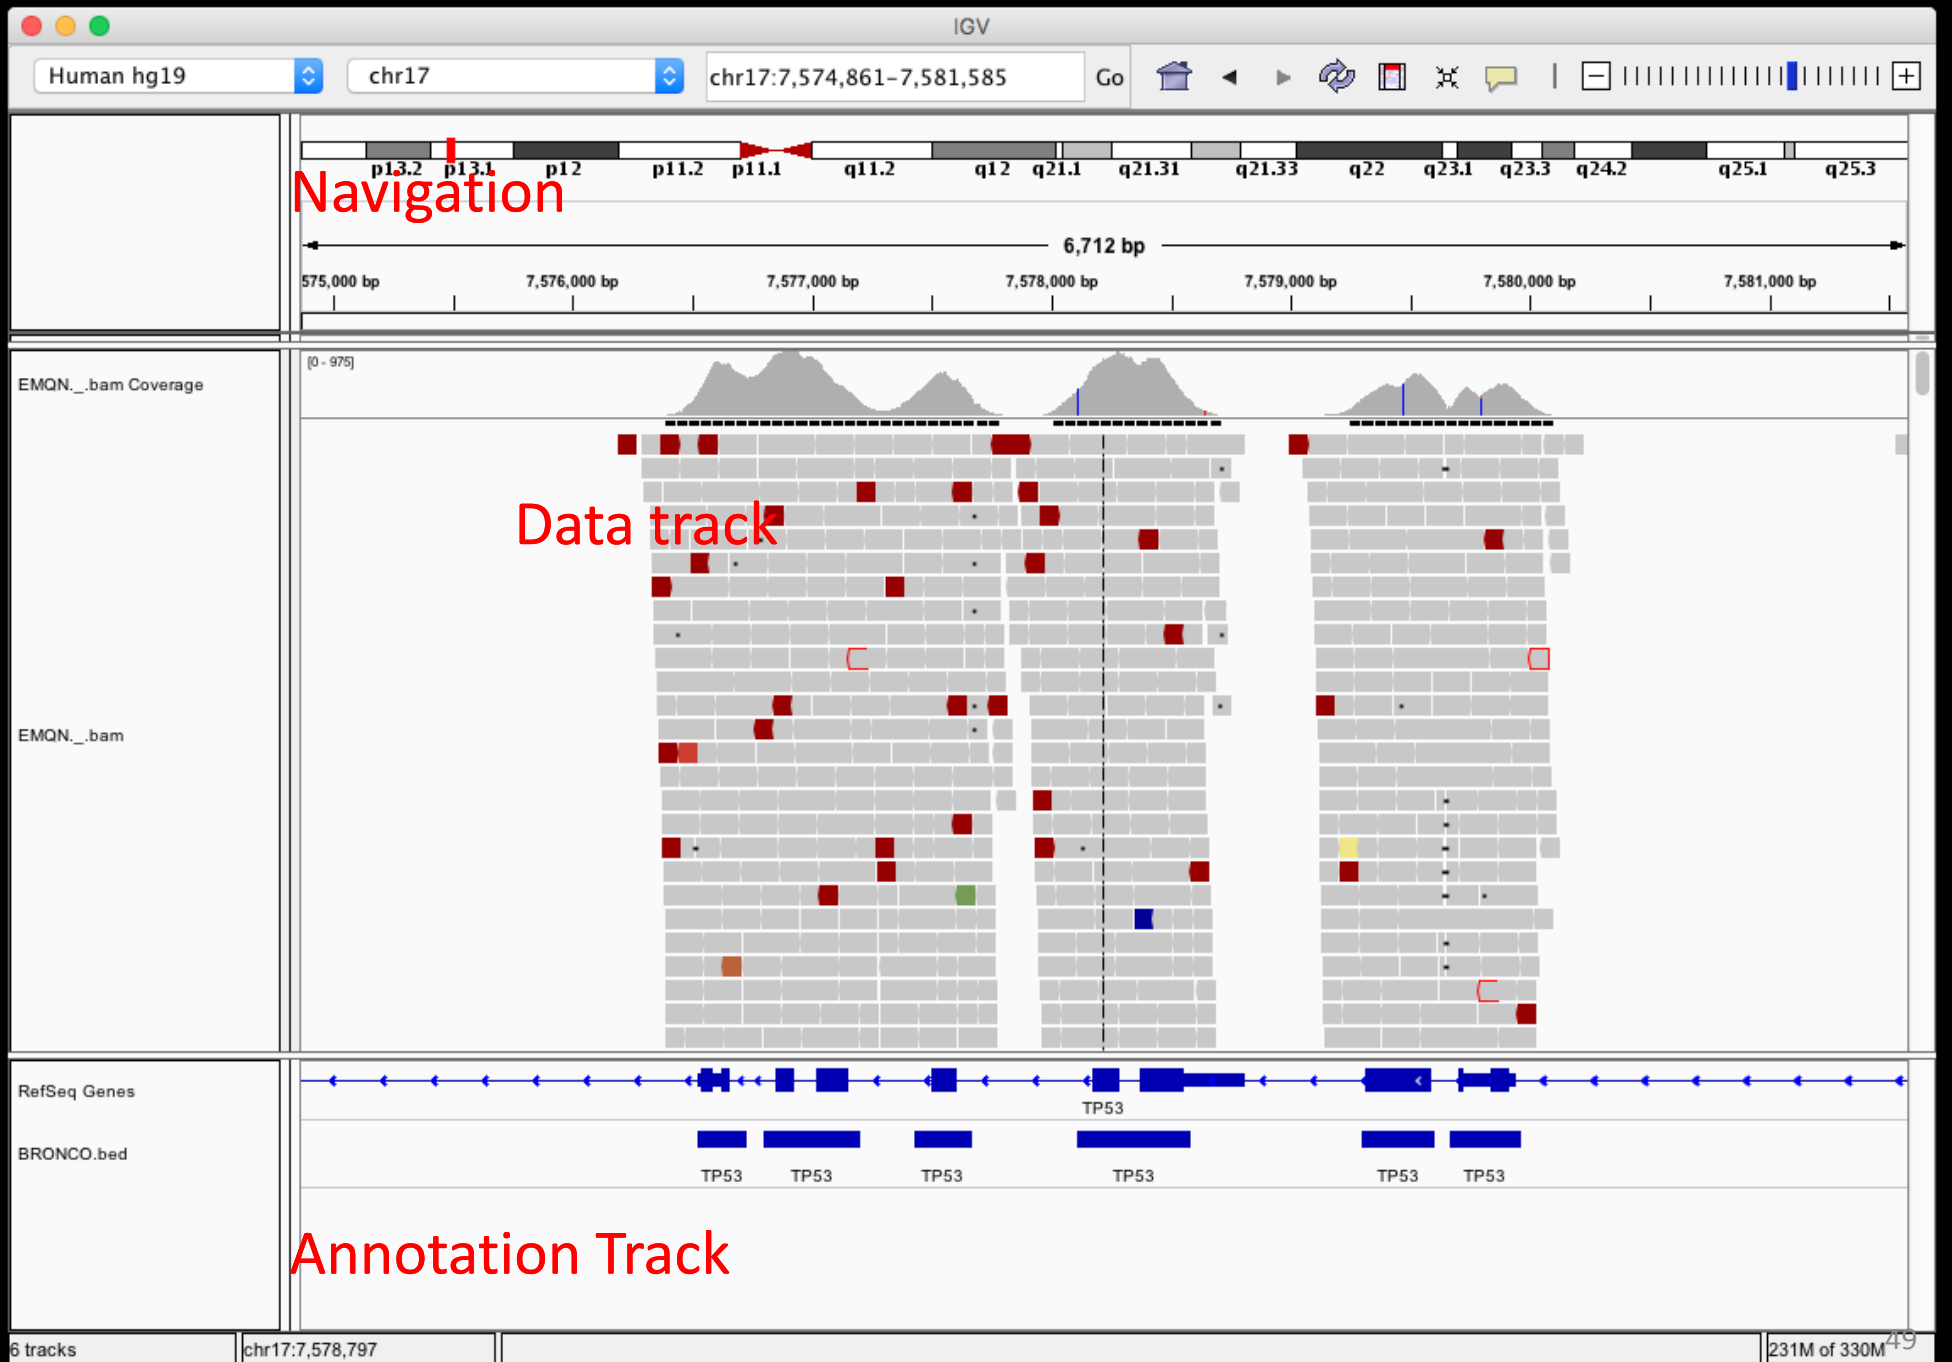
IGV

Human hg19 | chr17 | chr17:7,574,861-7,581,585 | Go

p13.2 p13.1 p12 p11.2 p11.1 q11.2 q12 q21.1 q21.31 q21.33 q22 q23.1 q23.3 q24.2 q25.1 q25.3

Navigation

6,712 bp

575,000 bp 7,576,000 bp 7,577,000 bp 7,578,000 bp 7,579,000 bp 7,580,000 bp 7,581,000 bp

EMQN._.bam Coverage

[0 - 975]

Data track

EMQN._.bam

RefSeq Genes

TP53

BRONCO.bed

TP53 TP53 TP53 TP53 TP53 TP53

Annotation Track

6 tracks | chr17:7,578,797 | 231M of 330M

49